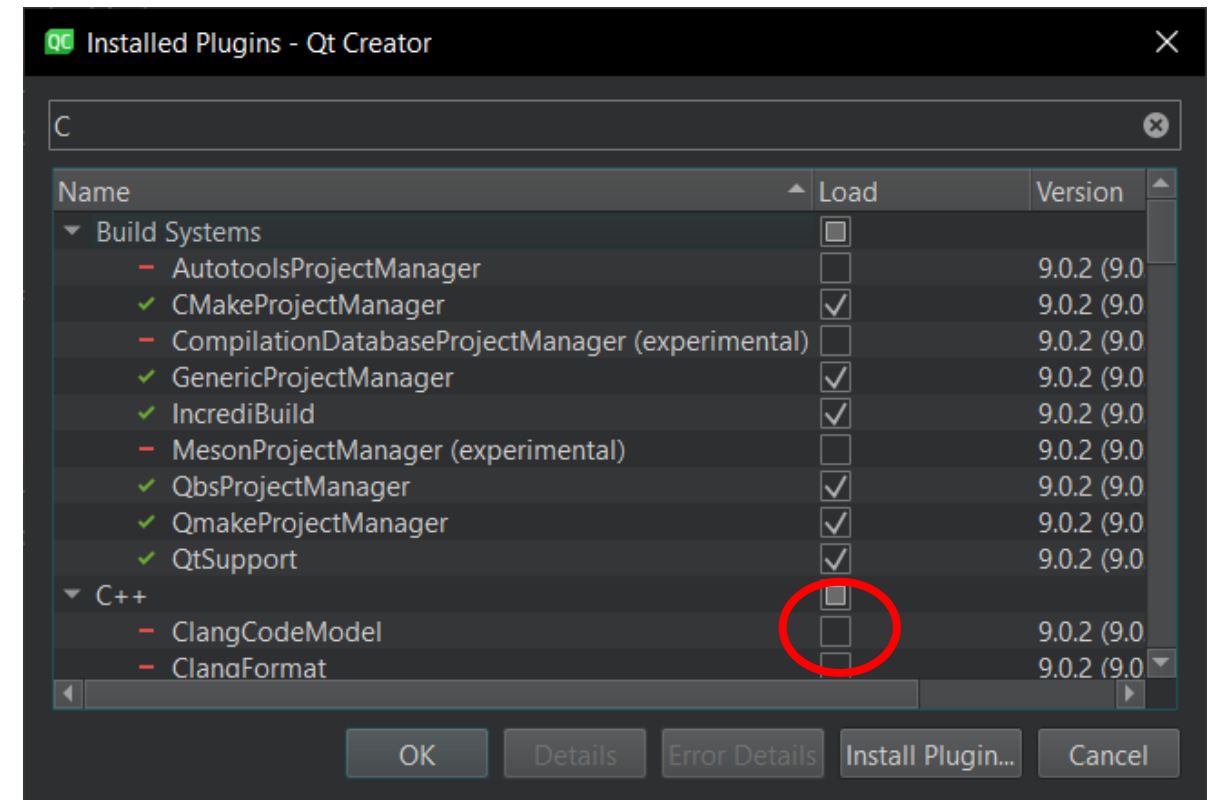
QC Installed Plugins - Qt Creator

C

| Name | Load | Version |
|---|---|---|
| Build Systems | | |
| AutotoolsProjectManager | | 9.0.2 (9.0 |
| CMakeProjectManager | ✓ | 9.0.2 (9.0 |
| CompilationDatabaseProjectManager (experimental) | | 9.0.2 (9.0 |
| GenericProjectManager | ✓ | 9.0.2 (9.0 |
| IncrediBuild | ✓ | 9.0.2 (9.0 |
| MesonProjectManager (experimental) | | 9.0.2 (9.0 |
| QbsProjectManager | ✓ | 9.0.2 (9.0 |
| QmakeProjectManager | ✓ | 9.0.2 (9.0 |
| QtSupport | ✓ | 9.0.2 (9.0 |
| C++ | | |
| ClangCodeModel | | 9.0.2 (9.0 |
| ClangFormat | | 9.0.2 (9.0 |

OK Details Error Details Install Plugin... Cancel